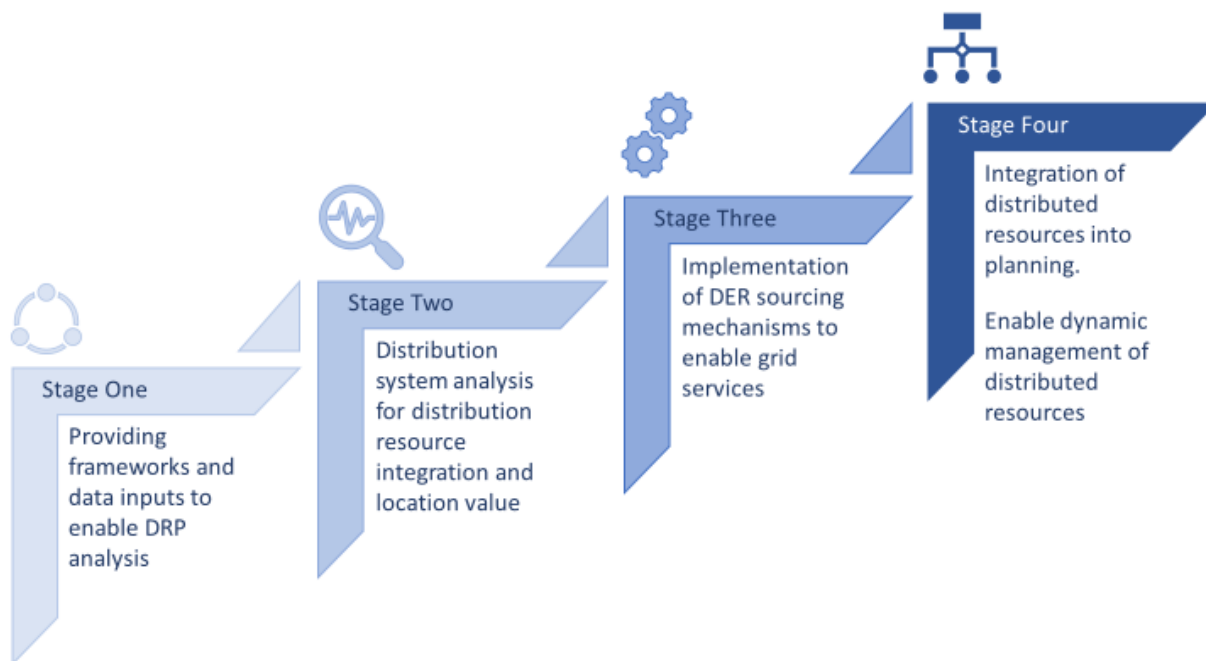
Stage One

Providing frameworks and data inputs to enable DRP analysis

Stage Two

Distribution system analysis for distribution resource integration and location value

Stage Three

Implementation of DER sourcing mechanisms to enable grid services

Stage Four

Integration of distributed resources into planning.

Enable dynamic management of distributed resources